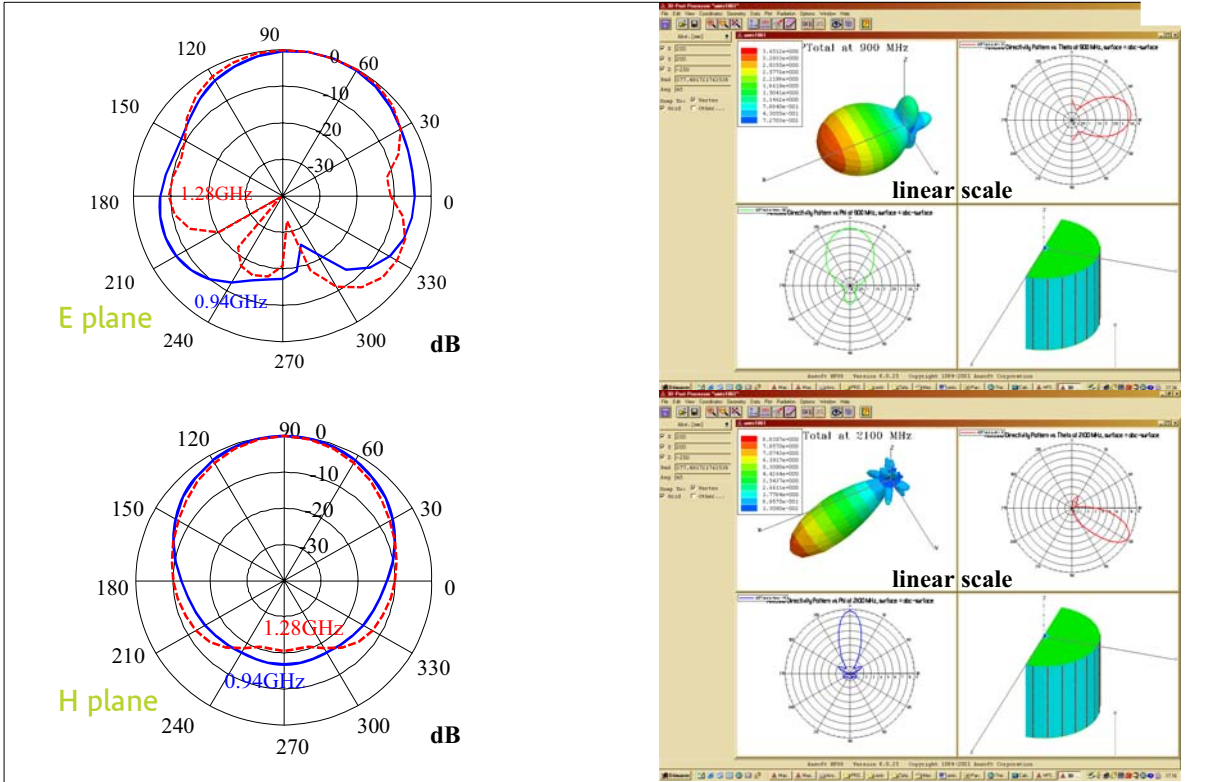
90
120
60
0
-10
150
30
20
-30
1.28GHz
180
0
210
330
0.94GHz
E plane
240
300
dB
270

90 0
120
60
-10
150
30
-20
-30
180
0
1.28GHz
210
330
0.94GHz
H plane
240
300
dB
270

Total at 900 MHz
Directivity Pattern vs Theta at 900 MHz, surface = sbc-surface
linear scale
Directivity Pattern vs Phi at 900 MHz, surface = sbc-surface

Total at 2100 MHz
Directivity Pattern vs Theta at 2100 MHz, surface = sbc-surface
linear scale
Directivity Pattern vs Phi at 2100 MHz, surface = sbc-surface